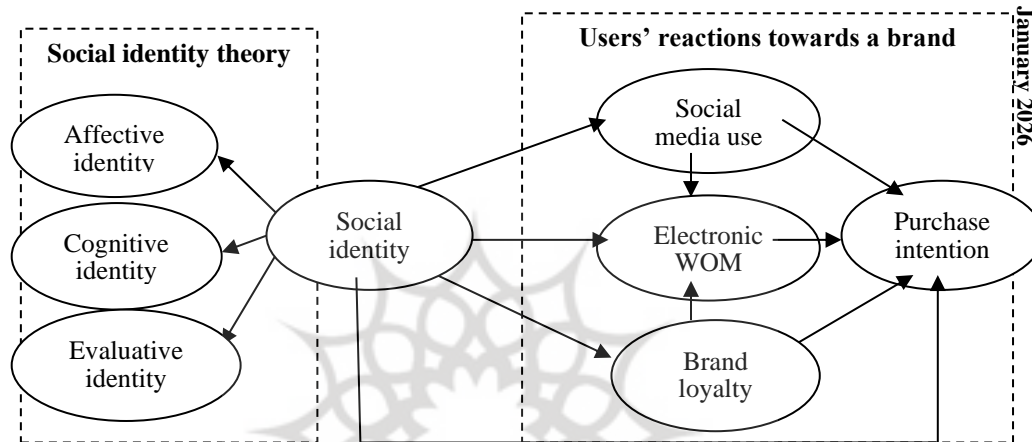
January 2026

Social identity theory

Affective identity

Cognitive identity

Evaluative identity

Social identity

Users' reactions towards a brand

Social media use

Electronic WOM

Brand loyalty

Purchase intention